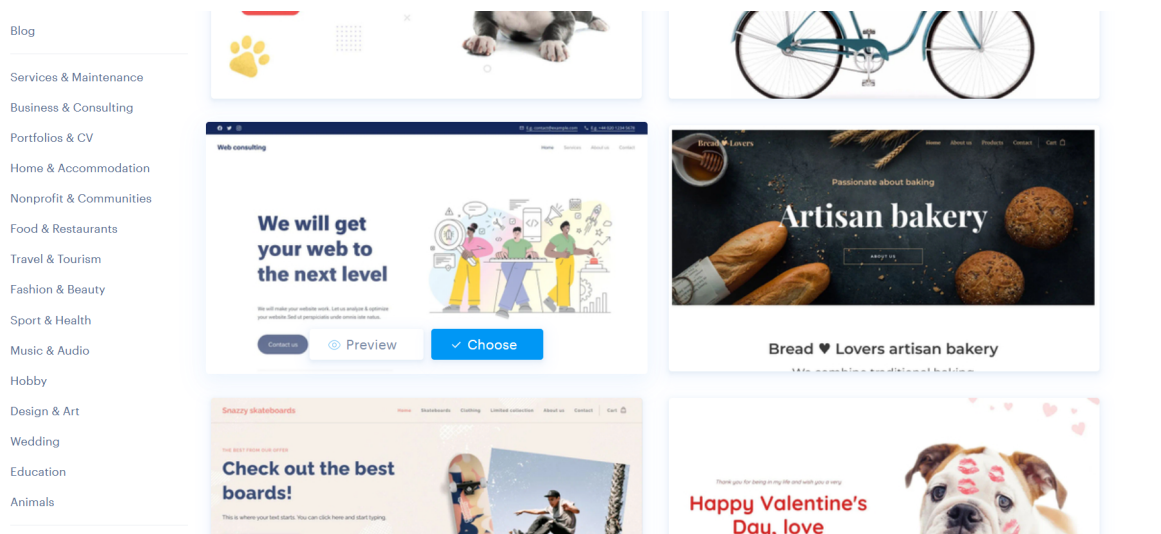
Blog

Services & Maintenance

Business & Consulting

Portfolios & CV

Home & Accommodation

Nonprofit & Communities

Food & Restaurants

Travel & Tourism

Fashion & Beauty

Sport & Health

Music & Audio

Hobby

Design & Art

Wedding

Education

Animals

Web consulting

Home Services About us Contact

We will get your web to the next level

We will make your website work. Let us analyze & optimize your website.

Contact us

Preview

Choose

Bread♥Lovers

Home About us Products Contact Cart

Passionate about baking

Artisan bakery

ABOUT US

Bread ♥ Lovers artisan bakery

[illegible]

Snazzy skateboards

Home Skateboards Clothing Limited collection About us Contact Cart

THE BEST FROM OUR OFFER

Check out the best boards!

This is where your text starts. You can click here and start typing.

Thank you for being in my life and wish you a very

Happy Valentine's Day, love